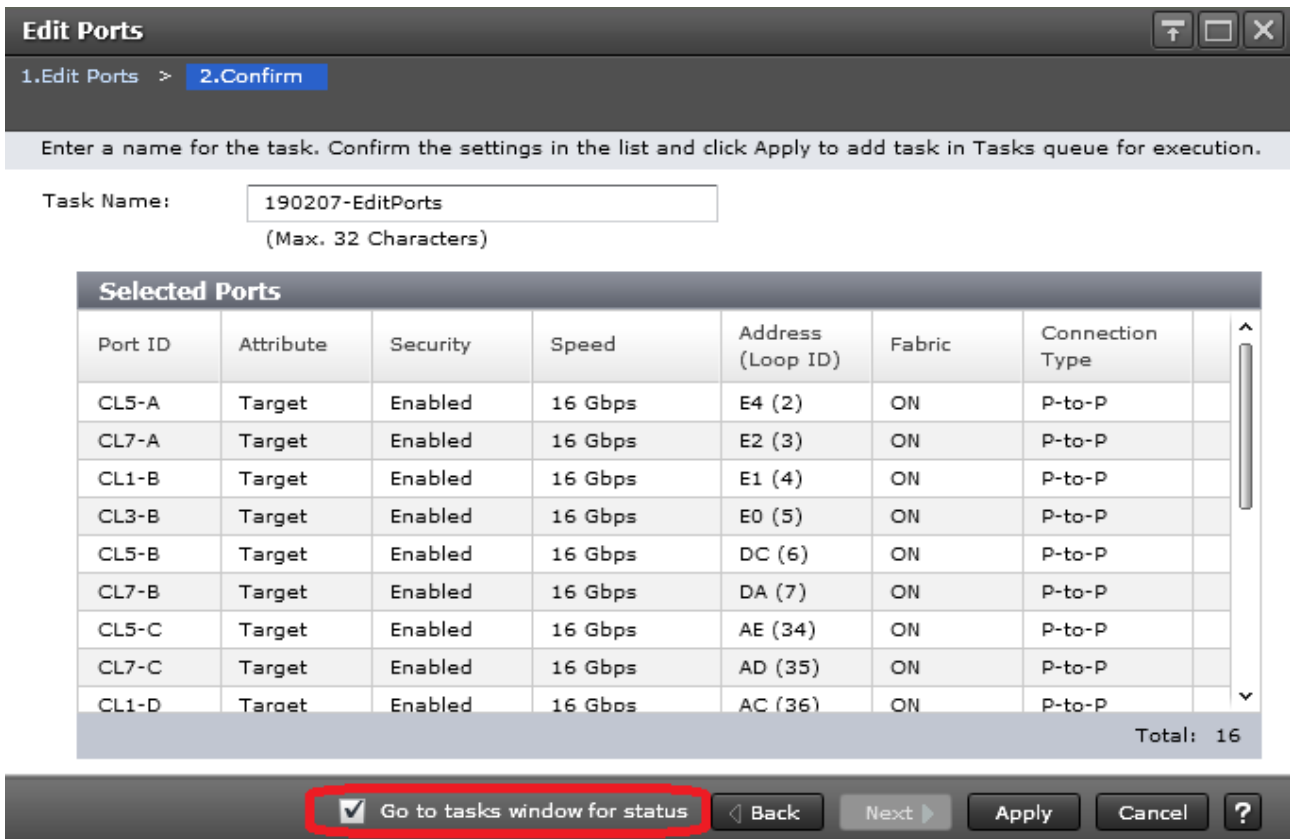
Edit Ports

1.Edit Ports > 2.Confirm

Enter a name for the task. Confirm the settings in the list and click Apply to add task in Tasks queue for execution.

Task Name: 190207-EditPorts

(Max. 32 Characters)

Selected Ports

| Port ID | Attribute | Security | Speed | Address (Loop ID) | Fabric | Connection Type |
|---|---|---|---|---|---|---|
| CL5-A | Target | Enabled | 16 Gbps | E4 (2) | ON | P-to-P |
| CL7-A | Target | Enabled | 16 Gbps | E2 (3) | ON | P-to-P |
| CL1-B | Target | Enabled | 16 Gbps | E1 (4) | ON | P-to-P |
| CL3-B | Target | Enabled | 16 Gbps | E0 (5) | ON | P-to-P |
| CL5-B | Target | Enabled | 16 Gbps | DC (6) | ON | P-to-P |
| CL7-B | Target | Enabled | 16 Gbps | DA (7) | ON | P-to-P |
| CL5-C | Target | Enabled | 16 Gbps | AE (34) | ON | P-to-P |
| CL7-C | Target | Enabled | 16 Gbps | AD (35) | ON | P-to-P |
| CL1-D | Target | Enabled | 16 Gbps | AC (36) | ON | P-to-P |

Total: 16

Go to tasks window for status

Back Next Apply Cancel ?